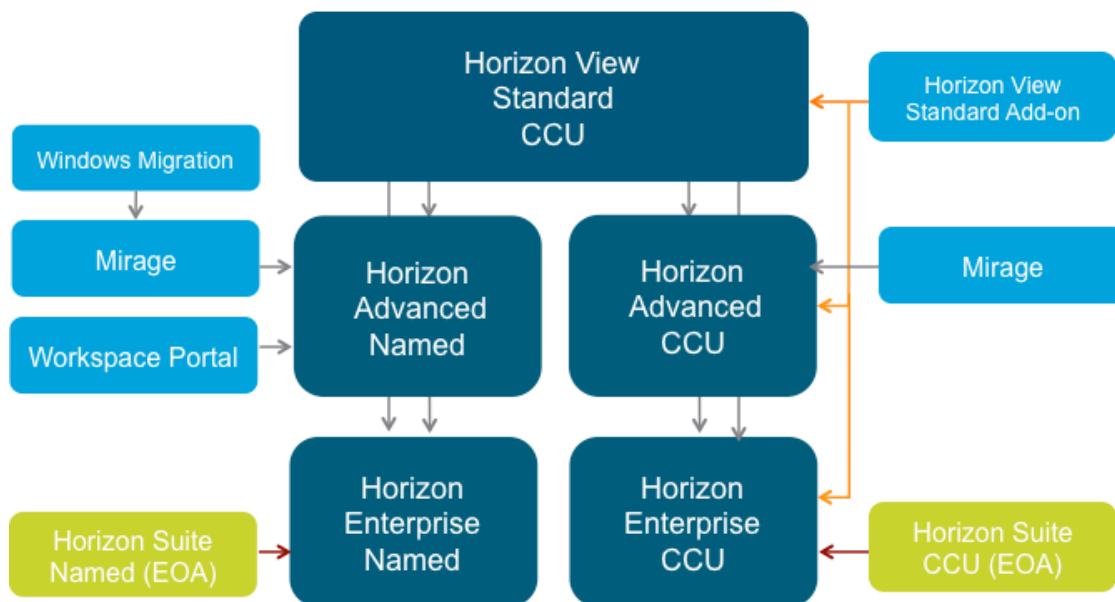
Horizon View Standard CCU

Horizon View Standard Add-on

Windows Migration

Mirage

Workspace Portal

Horizon Advanced Named

Horizon Advanced CCU

Mirage

Horizon Enterprise Named

Horizon Enterprise CCU

Horizon Suite Named (EOA)

Horizon Suite CCU (EOA)